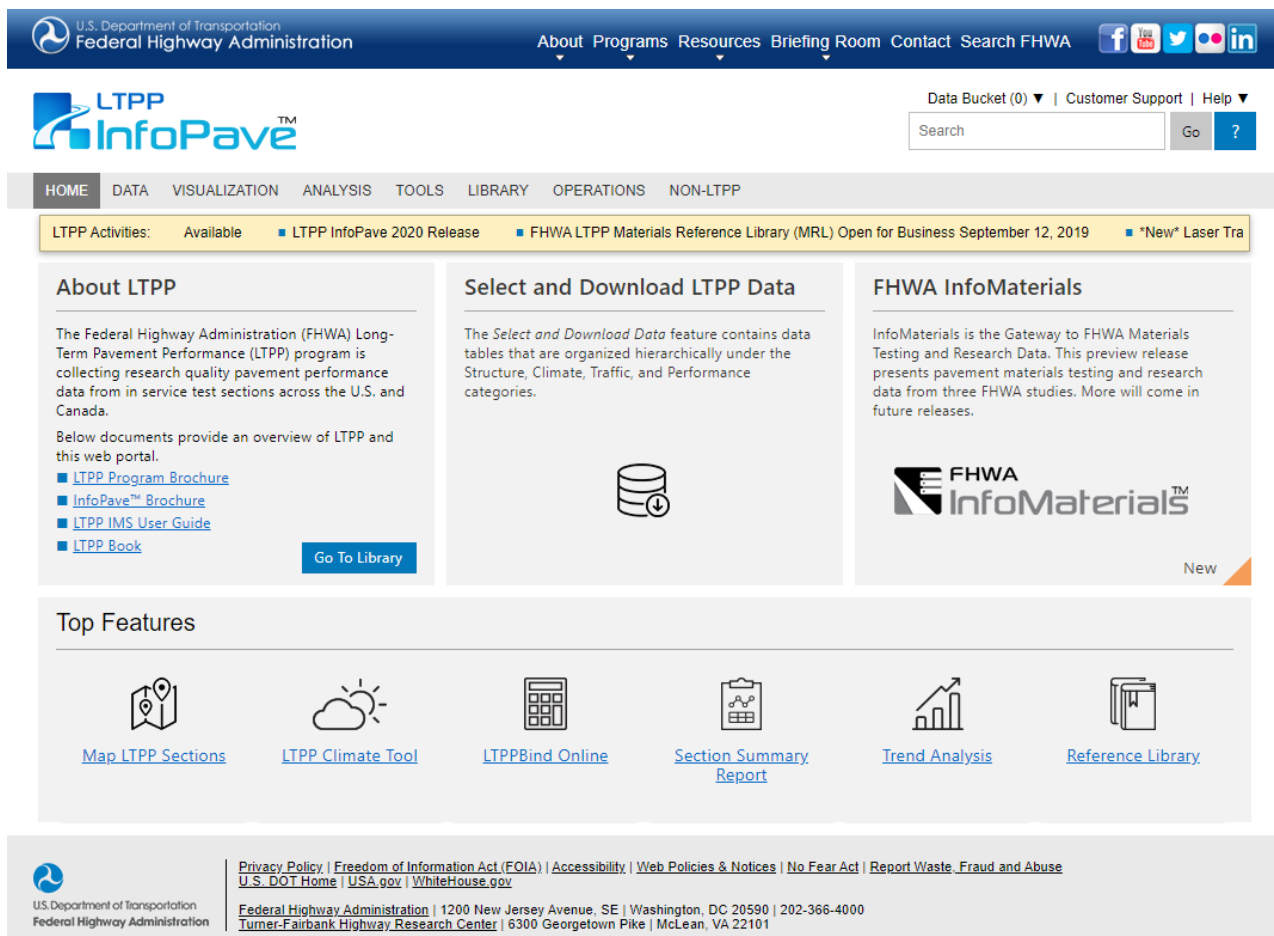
U.S. Department of Transportation
Federal Highway Administration

About Programs Resources Briefing Room Contact Search FHWA

LTPP InfoPave™

Data Bucket (0) ▼ | Customer Support | Help ▼

Search Go ?

HOME DATA VISUALIZATION ANALYSIS TOOLS LIBRARY OPERATIONS NON-LTPP

LTPP Activities: Available ■ LTPP InfoPave 2020 Release ■ FHWA LTPP Materials Reference Library (MRL) Open for Business September 12, 2019 ■ *New* Laser Tra

About LTPP

The Federal Highway Administration (FHWA) Long-Term Pavement Performance (LTPP) program is collecting research quality pavement performance data from in service test sections across the U.S. and Canada.

Below documents provide an overview of LTPP and this web portal.

■ LTPP Program Brochure
■ InfoPave™ Brochure
■ LTPP IMS User Guide
■ LTPP Book

Go To Library

Select and Download LTPP Data

The Select and Download Data feature contains data tables that are organized hierarchically under the Structure, Climate, Traffic, and Performance categories.

FHWA InfoMaterials

InfoMaterials is the Gateway to FHWA Materials Testing and Research Data. This preview release presents pavement materials testing and research data from three FHWA studies. More will come in future releases.

FHWA InfoMaterials™

New

Top Features

Map LTPP Sections
LTPP Climate Tool
LTPPBind Online
Section Summary Report
Trend Analysis
Reference Library

U.S. Department of Transportation
Federal Highway Administration

Privacy Policy | Freedom of Information Act (FOIA) | Accessibility | Web Policies & Notices | No Fear Act | Report Waste, Fraud and Abuse
U.S. DOT Home | USA.gov | WhiteHouse.gov

Federal Highway Administration | 1200 New Jersey Avenue, SE | Washington, DC 20590 | 202-366-4000
Turner-Fairbank Highway Research Center | 6300 Georgetown Pike | McLean, VA 22101